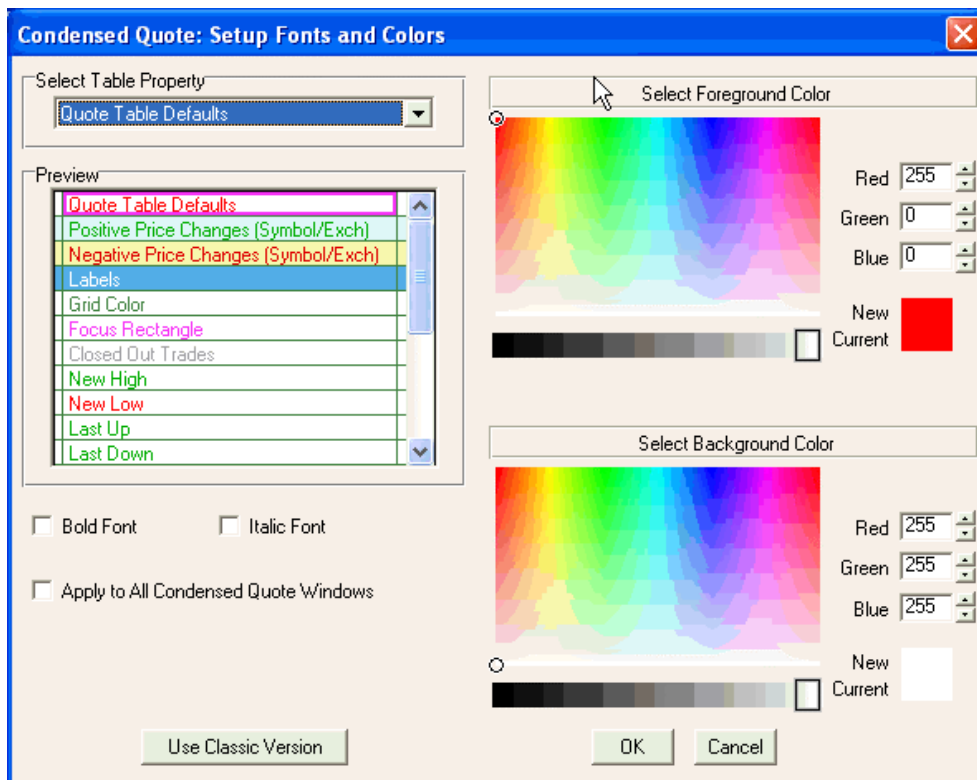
Condensed Quote: Setup Fonts and Colors

Select Table Property
Quote Table Defaults

Preview
Quote Table Defaults
Positive Price Changes (Symbol/Exch)
Negative Price Changes (Symbol/Exch)
Labels
Grid Color
Focus Rectangle
Closed Out Trades
New High
New Low
Last Up
Last Down

Bold Font
Italic Font

Apply to All Condensed Quote Windows

Use Classic Version

Select Foreground Color
Red 255
Green 0
Blue 0
New
Current

Select Background Color
Red 255
Green 255
Blue 255
New
Current

OK
Cancel